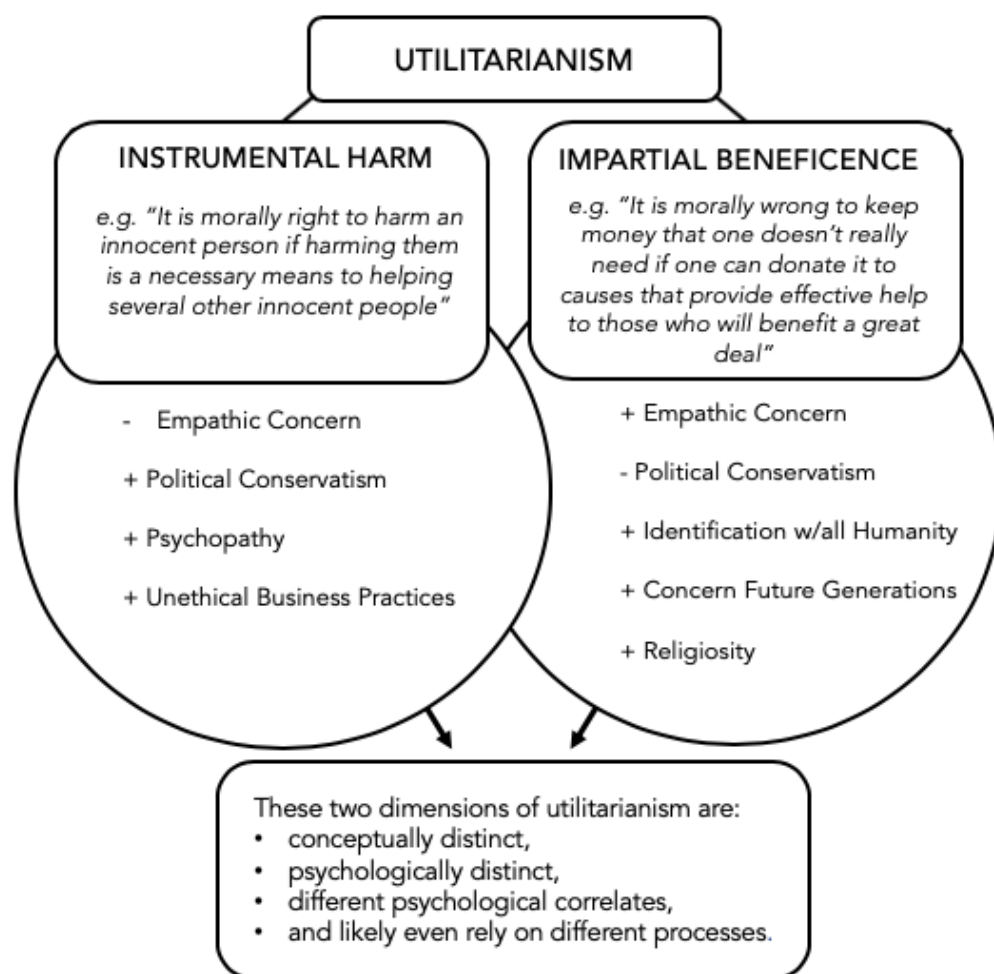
UTILITARIANISM

INSTRUMENTAL HARM

e.g. "It is morally right to harm an innocent person if harming them is a necessary means to helping several other innocent people"

IMPARTIAL BENEFICENCE

e.g. "It is morally wrong to keep money that one doesn't really need if one can donate it to causes that provide effective help to those who will benefit a great deal"

- Empathic Concern

+ Political Conservatism

+ Psychopathy

+ Unethical Business Practices

+ Empathic Concern

- Political Conservatism

+ Identification w/all Humanity

+ Concern Future Generations

+ Religiosity

These two dimensions of utilitarianism are:
• conceptually distinct,
• psychologically distinct,
• different psychological correlates,
• and likely even rely on different processes.